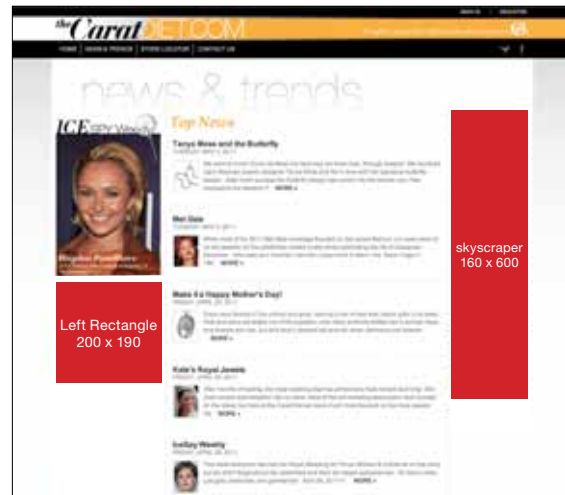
SIGN IN | REGISTER

the Carat NET.COM

HOME | NEWS & TRENDS | STORE LOCATOR | CONTACT US

news & trends

ICE

Top News

Tanya Moss and the Butterfly

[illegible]

MORE »

Met Gala

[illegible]

MORE »

Make it a Happy Mother's Day!

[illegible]

MORE »

Kate's Royal Jewels

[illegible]

MORE »

InStyle Weekly

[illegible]

MORE »

Left Rectangle
200 x 190

skyscraper
160 x 600